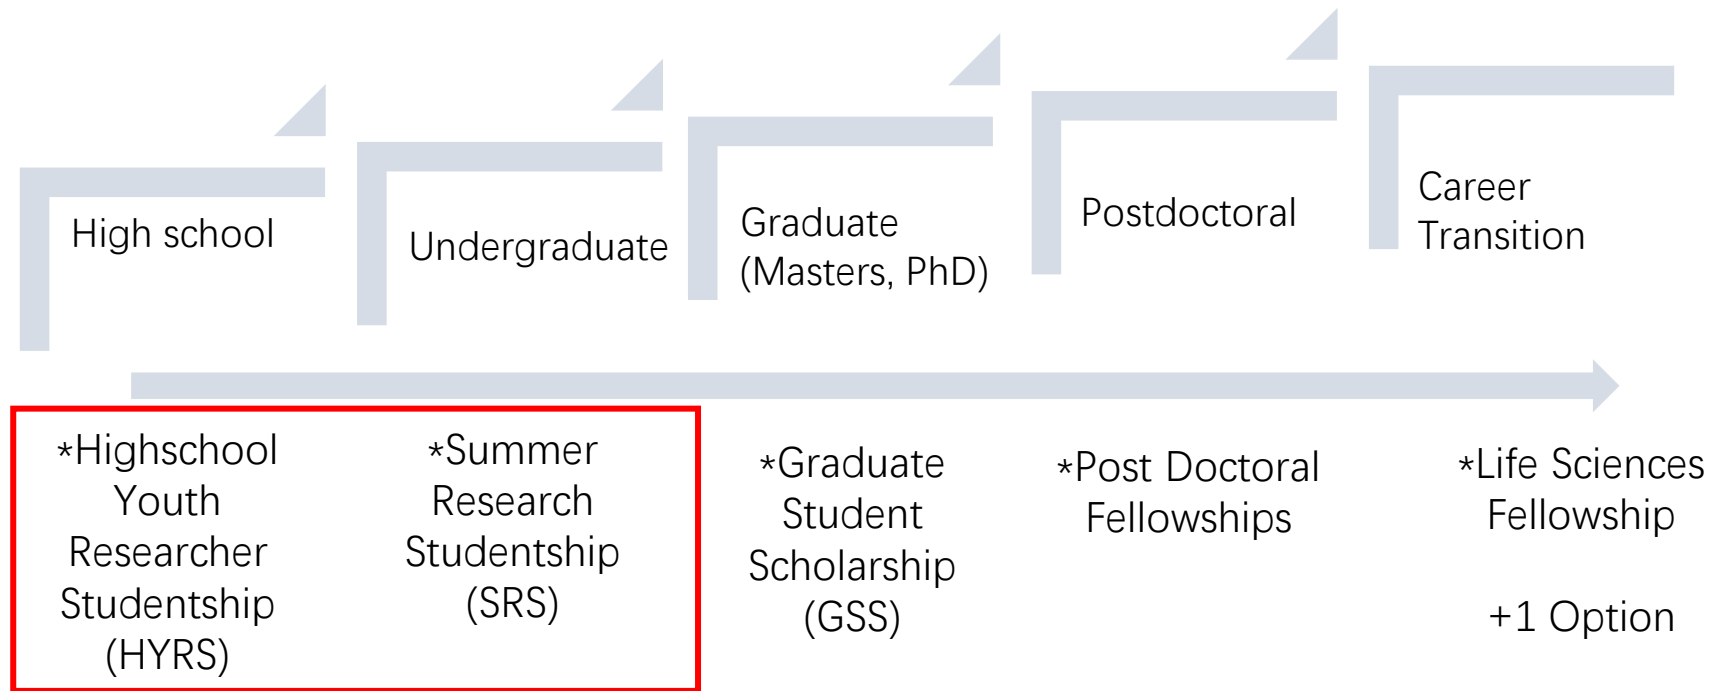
High school

Undergraduate

Graduate (Masters, PhD)

Postdoctoral

Career Transition

*Highschool Youth Researcher Studentship (HYRS)

*Summer Research Studentship (SRS)

*Graduate Student Scholarship (GSS)

*Post Doctoral Fellowships

*Life Sciences Fellowship

+1 Option